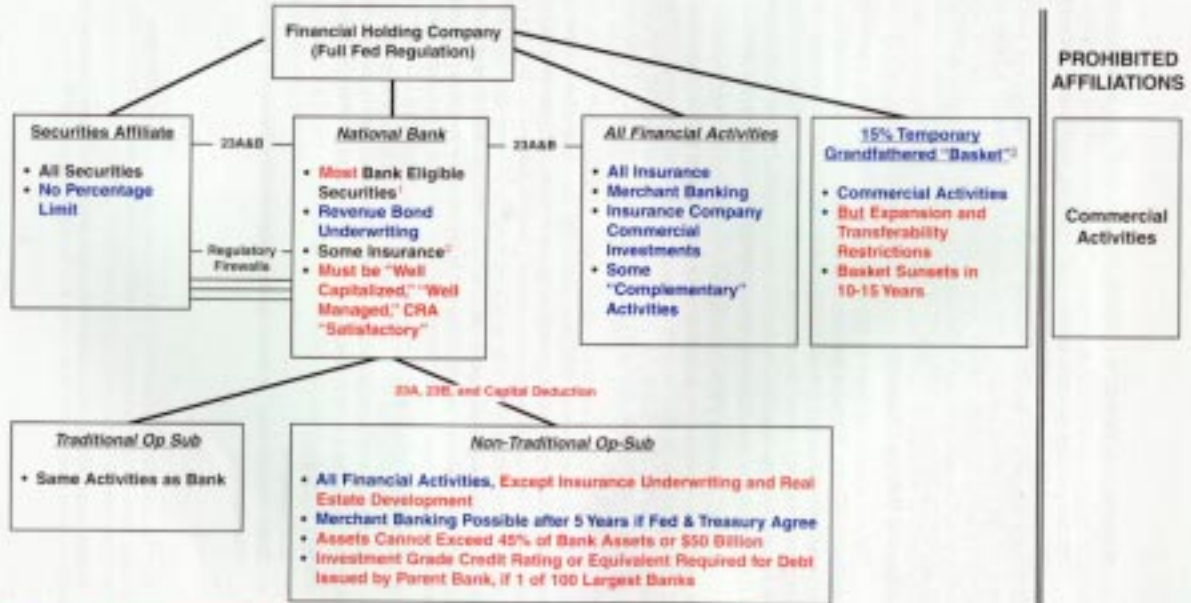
Financial Holding Company
(Full Fed Regulation)

PROHIBITED AFFILIATIONS

Securities Affiliate

• All Securities
• No Percentage Limit

23A&B

National Bank

• Most Bank Eligible Securities$^1$
• Revenue Bond Underwriting
• Some Insurance$^2$
• Must be "Well Capitalized," "Well Managed," CRA "Satisfactory"

Regulatory Firewalls

23A&B

All Financial Activities

• All Insurance
• Merchant Banking
• Insurance Company Commercial Investments
• Some "Complementary" Activities

15% Temporary Grandfathered "Basket"$^3$

• Commercial Activities
• But Expansion and Transferability Restrictions
• Basket Sunsets in 10-15 Years

Commercial Activities

23A, 23B, and Capital Deduction

Traditional Op Sub

• Same Activities as Bank

Non-Traditional Op-Sub

• All Financial Activities, Except Insurance Underwriting and Real Estate Development
• Merchant Banking Possible after 5 Years if Fed & Treasury Agree
• Assets Cannot Exceed 45% of Bank Assets or $50 Billion
• Investment Grade Credit Rating or Equivalent Required for Debt Issued by Parent Bank, if 1 of 100 Largest Banks